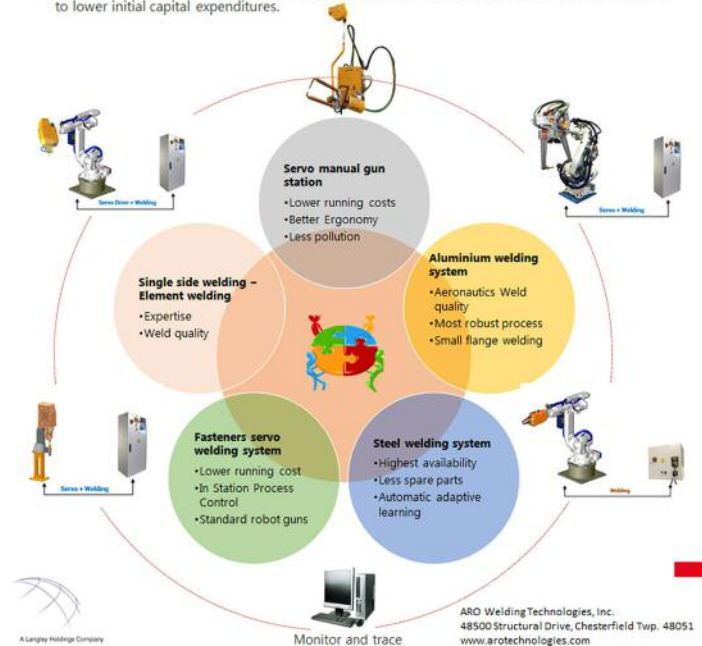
to lower initial capital expenditures.

Servo manual gun station
•Lower running costs
•Better Ergonomy
•Less pollution

Single side welding – Element welding
•Expertise
•Weld quality

Aluminium welding system
•Aeronautics Weld quality
•Most robust process
•Small flange welding

Fasteners servo welding system
•Lower running cost
•In Station Process Control
•Standard robot guns

Steel welding system
•Highest availability
•Less spare parts
•Automatic adaptive learning

Servo Drive + Welding

Servo + Welding

Servo + Welding

Welding

A Langley Holdings Company

Monitor and trace

ARO Welding Technologies, Inc.
48500 Structural Drive, Chesterfield Twp. 48051
www.arotechnologies.com